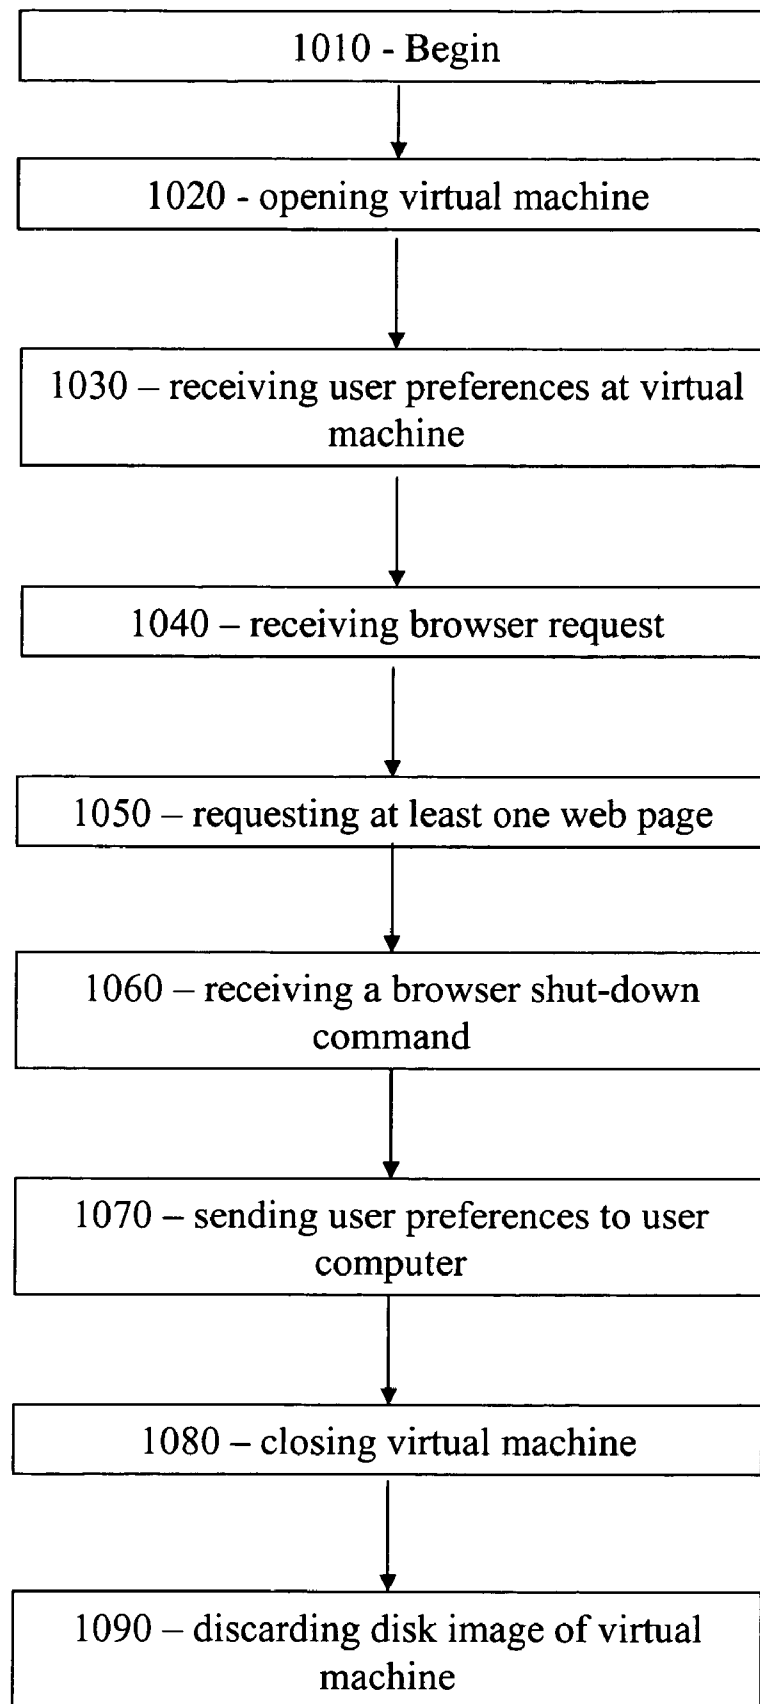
1010 - Begin

1020 - opening virtual machine

1030 – receiving user preferences at virtual machine

1040 – receiving browser request

1050 – requesting at least one web page

1060 – receiving a browser shut-down command

1070 – sending user preferences to user computer

1080 – closing virtual machine

1090 – discarding disk image of virtual machine